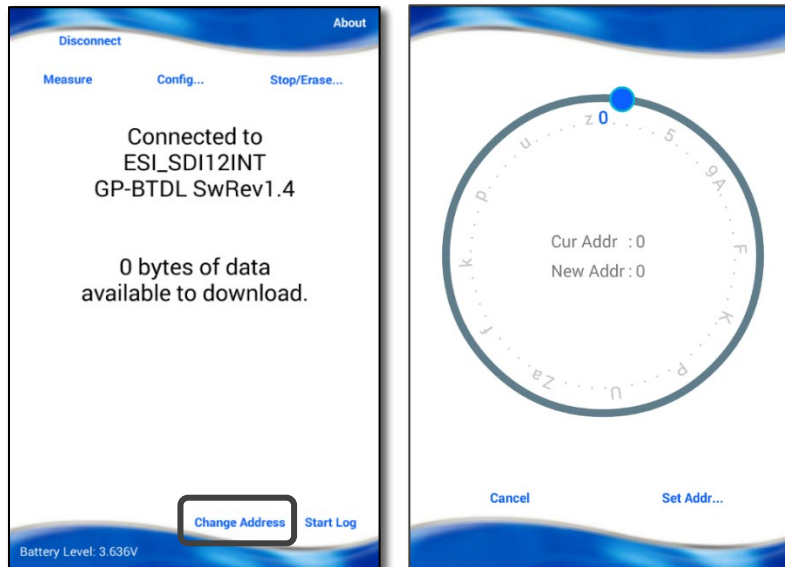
About

Disconnect

Measure Config... Stop/Erase...

Connected to
ESI_SDI12INT
GP-BTDL SwRev1.4

0 bytes of data
available to download.

Change Address Start Log

Battery Level: 3.636V

z 0 5 9A F K P U Za f k p u

Cur Addr : 0
New Addr : 0

Cancel Set Addr...